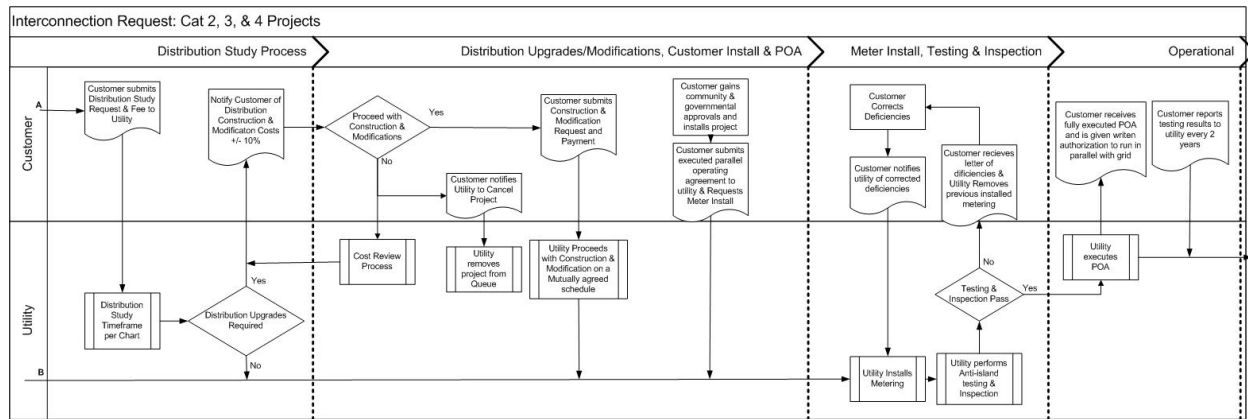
Interconnection Request: Cat 2, 3, & 4 Projects

Distribution Study Process

Distribution Upgrades/Modifications, Customer Install & POA

Meter Install, Testing & Inspection

Operational

Customer

Utility

A

B

Customer submits Distribution Study Request & Fee to Utility

Notify Customer of Distribution Construction & Modificaton Costs +/- 10%

Proceed with Construction & Modifications

Yes

No

Customer submits Construction & Modification Request and Payment

Customer gains community & governmental approvals and installs project

Customer submits executed parallel operating agreement to utility & Requests Meter Install

Customer notifies Utility to Cancel Project

Customer Corrects Deficiencies

Customer notifies utility of corrected deficiencies

Customer recieves letter of dificiencies & Utility Removes previous installed metering

Customer receives fully executed POA and is given writen authorization to run in parallel with grid

Customer reports testing results to utility every 2 years

Distribution Study Timeframe per Chart

Distribution Upgrades Required

Yes

No

Cost Review Process

Utility removes project from Queue

Utility Proceeds with Construction & Modification on a Mutually agreed schedule

Utility Installs Metering

Utility performs Anti-island testing & Inspection

Testing & Inspection Pass

No

Yes

Utility executes POA